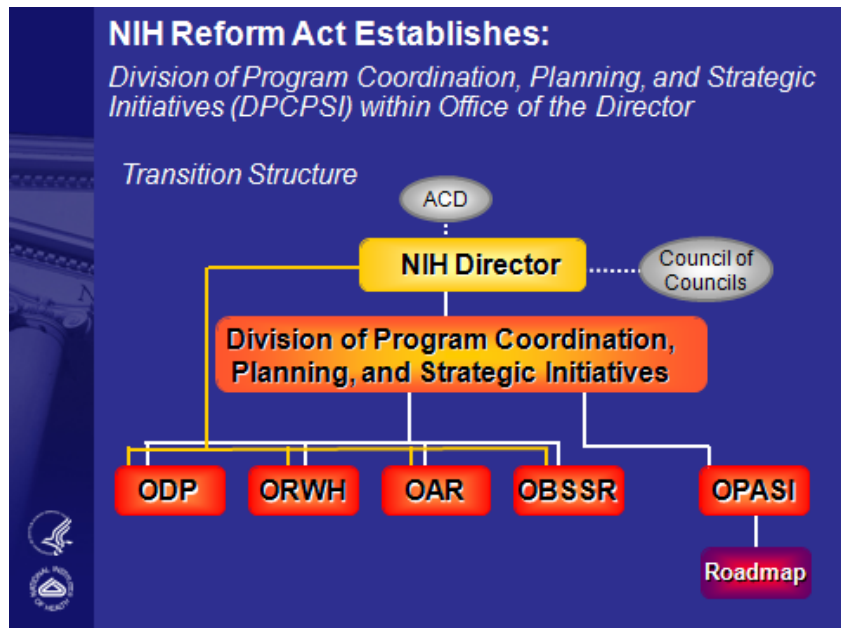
NIH Reform Act Establishes:

Division of Program Coordination, Planning, and Strategic Initiatives (DPCPSI) within Office of the Director

Transition Structure

ACD

NIH Director

Council of Councils

Division of Program Coordination, Planning, and Strategic Initiatives

ODP

ORWH

OAR

OBSSR

OPASI

Roadmap